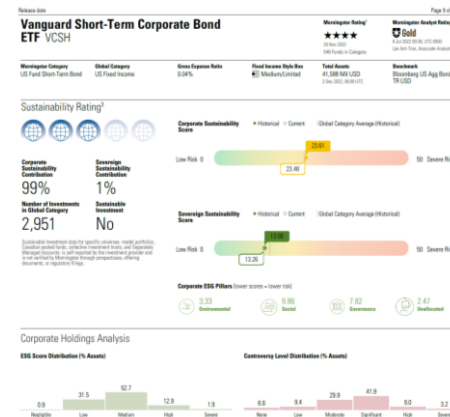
Release date | Page 9 of

Vanguard Short-Term Corporate Bond ETF VCSH

Morningstar Rating™ ★★★★ 30 Nov 2022 540 Funds in Category

Morningstar Analyst Rating™ Gold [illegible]

Morningstar Category US Fund Short-Term Bond

Global Category US Fixed Income

Gross Expense Ratio 0.04%

Fixed Income Style Box Medium/Limited

Total Assets 41,598 Mil USD 2 Dec 2022, 05:00 UTC

Benchmark Bloomberg US Agg Bond TR USD

Sustainability Rating³

Corporate Sustainability Contribution 99%

Sovereign Sustainability Contribution 1%

Number of Investments in Global Category 2,951

Sustainable Investment No

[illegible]

Corporate Sustainability Score • Historical • Current Global Category Average (Historical)

Low Risk 0 | 23.61 | 23.48 | 50 Severe Risk

Sovereign Sustainability Score • Historical • Current Global Category Average (Historical)

Low Risk 0 | 13.00 | 13.26 | 50 Severe Risk

Corporate ESG Pillars (lower scores = lower risk)

3.33 Environmental | 9.96 Social | 7.82 Governance | 2.47 Unallocated

Corporate Holdings Analysis

ESG Score Distribution (% Assets)

0.9 Negligible | 31.5 Low | 52.7 Medium | 12.9 High | 1.9 Severe

Controversy Level Distribution (% Assets)

6.6 None | 9.4 Low | 29.9 Moderate | 41.9 Significant | 9.0 High | 3.2 Severe